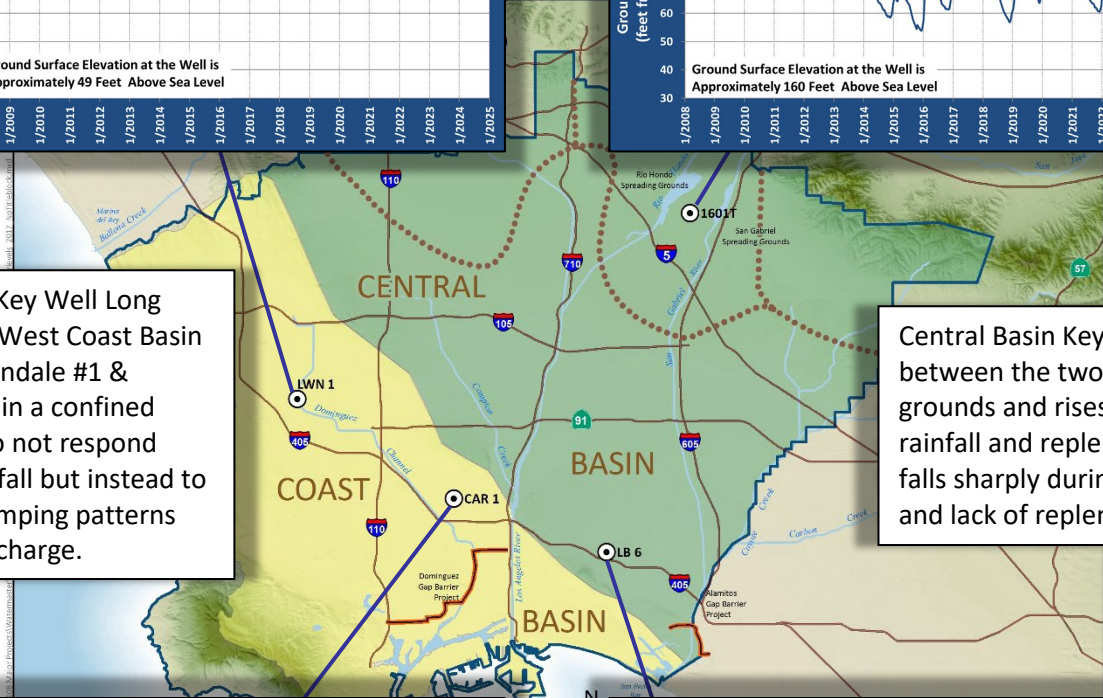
Ground Surface Elevation at the Well is Approximately 49 Feet Above Sea Level

1/2009 1/2010 1/2011 1/2012 1/2013 1/2014 1/2015 1/2016 1/2017 1/2018 1/2019 1/2020 1/2021 1/2022 1/2023 1/2024 1/2025

Grou (feet fr

60
50
40
30

Ground Surface Elevation at the Well is Approximately 160 Feet Above Sea Level

1/2008 1/2009 1/2010 1/2011 1/2012 1/2013 1/2014 1/2015 1/2016 1/2017 1/2018 1/2019 1/2020 1/2021 1/202

Key Well Long West Coast Basin ndale #1 & in a confined o not respond fall but instead to mping patterns charge.

Central Basin Key between the two grounds and rises rainfall and reple falls sharply durin and lack of reple

Marina del Rey
Ballona Creek
110
Rio Hondo Spreading Grounds
1601T
San Gabriel Spreading Grounds
5
710
57
CENTRAL
105
LWN 1
Dominguez
405
91
605
Channel
Compton Creek
San Gabriel River
BASIN
COAST
CAR 1
110
LB 6
Coyote Creek
Carbon Creek
Dominguez Gap Barrier Project
Los Angeles River
405
Alamitos Gap Barrier Project
BASIN
N